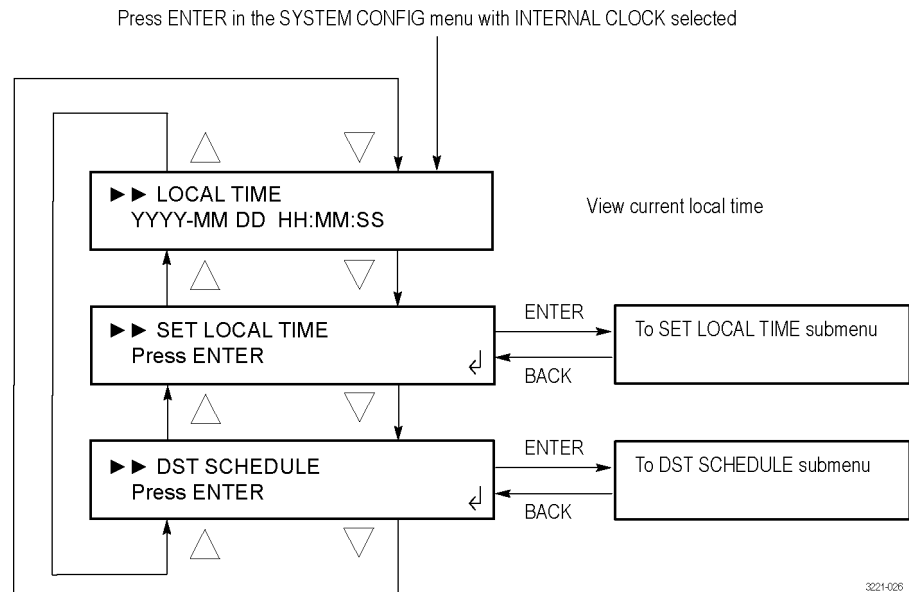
Press ENTER in the SYSTEM CONFIG menu with INTERNAL CLOCK selected

►► LOCAL TIME
YYYY-MM DD HH:MM:SS

View current local time

►► SET LOCAL TIME
Press ENTER

ENTER
BACK

To SET LOCAL TIME submenu

►► DST SCHEDULE
Press ENTER

ENTER
BACK

To DST SCHEDULE submenu

3221-026